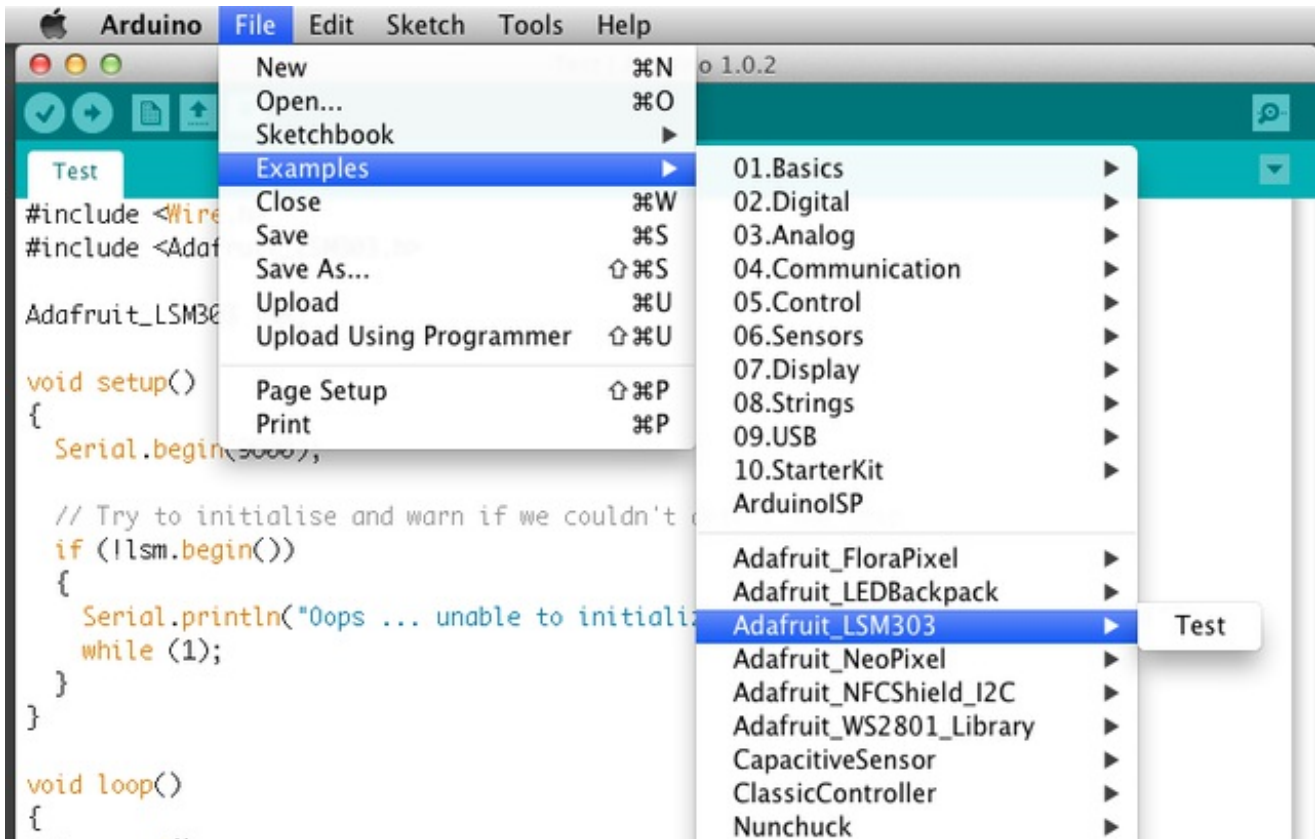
Arduino File Edit Sketch Tools Help

Test | Arduino 1.0.2

Test

New ⌘N
Open... ⌘O
Sketchbook ▶
Examples ▶
Close ⌘W
Save ⌘S
Save As... ⇧⌘S
Upload ⌘U
Upload Using Programmer ⇧⌘U
Page Setup ⇧⌘P
Print ⌘P

01.Basics ▶
02.Digital ▶
03.Analog ▶
04.Communication ▶
05.Control ▶
06.Sensors ▶
07.Display ▶
08.Strings ▶
09.USB ▶
10.StarterKit ▶
ArduinoISP
Adafruit_FloraPixel ▶
Adafruit_LEDBackpack ▶
Adafruit_LSM303 ▶
Adafruit_NeoPixel ▶
Adafruit_NFCShield_I2C ▶
Adafruit_WS2801_Library ▶
CapacitiveSensor ▶
ClassicController ▶
Nunchuck ▶

Test

#include <Wire.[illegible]
#include <Adaf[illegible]

Adafruit_LSM30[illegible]

void setup()
{
 Serial.begin(9600);

 // Try to initialise and warn if we couldn't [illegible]
 if (!lsm.begin())
 {
 Serial.println("Oops ... unable to initializ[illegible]
 while (1);
 }
}

void loop()
{